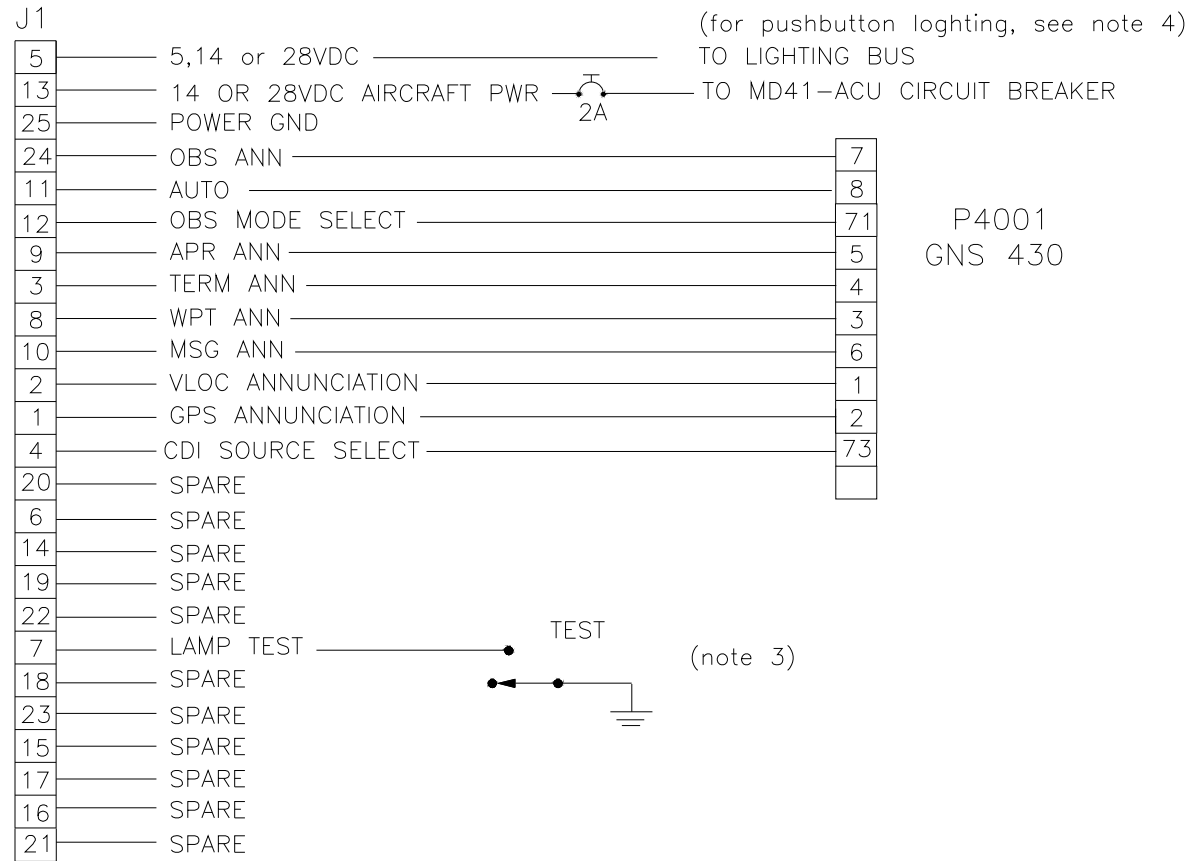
J1

(for pushbutton loghting, see note 4)

5 — 5,14 or 28VDC — TO LIGHTING BUS
13 — 14 OR 28VDC AIRCRAFT PWR — 2A — TO MD41–ACU CIRCUIT BREAKER
25 — POWER GND
24 — OBS ANN — 7
11 — AUTO — 8
12 — OBS MODE SELECT — 71
9 — APR ANN — 5
3 — TERM ANN — 4
8 — WPT ANN — 3
10 — MSG ANN — 6
2 — VLOC ANNUNCIATION — 1
1 — GPS ANNUNCIATION — 2
4 — CDI SOURCE SELECT — 73
20 — SPARE
6 — SPARE
14 — SPARE
19 — SPARE
22 — SPARE
7 — LAMP TEST
18 — SPARE
23 — SPARE
15 — SPARE
17 — SPARE
16 — SPARE
21 — SPARE

P4001
GNS 430

TEST

(note 3)